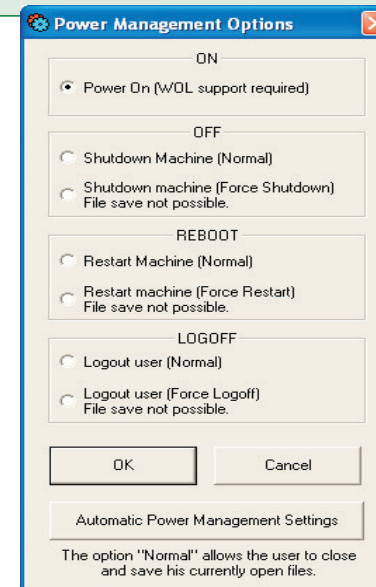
Power Management Options

ON

Power On (WOL support required)

OFF

Shutdown Machine (Normal)

Shutdown machine (Force Shutdown) File save not possible.

REBOOT

Restart Machine (Normal)

Restart machine (Force Restart) File save not possible.

LOGOFF

Logout user (Normal)

Logout user (Force Logoff) File save not possible.

OK

Cancel

Automatic Power Management Settings

The option "Normal" allows the user to close and save his currently open files.